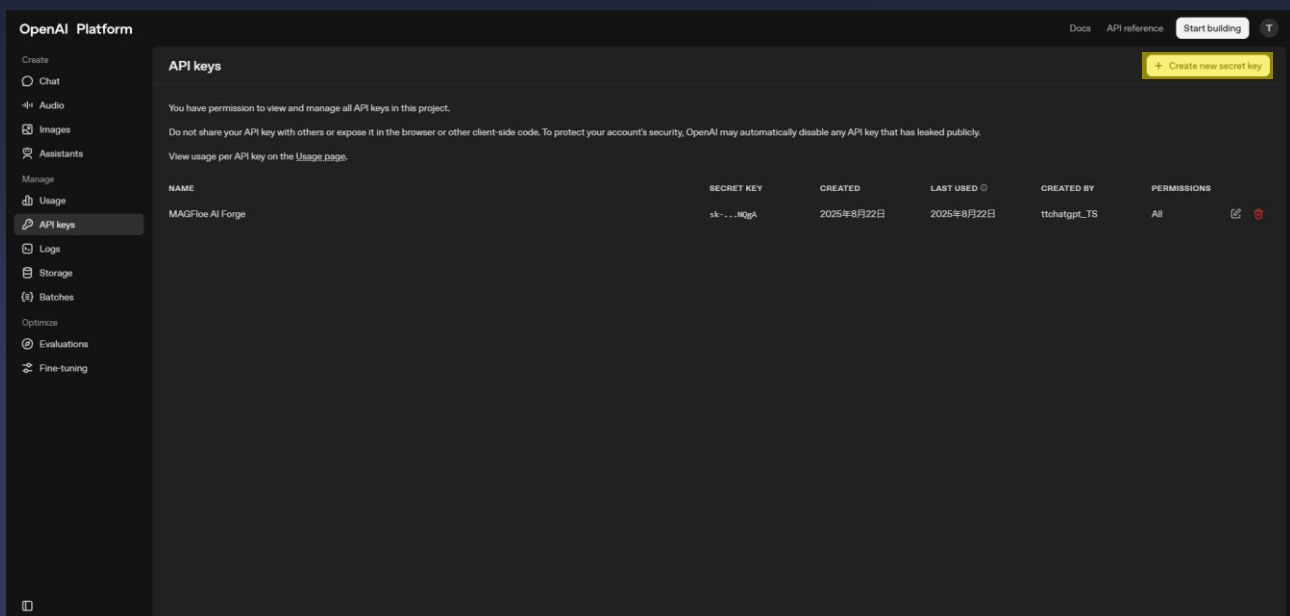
OpenAI Platform

Docs API reference Start building T

Create
Chat
Audio
Images
Assistants
Manage
Usage
API keys
Logs
Storage
Batches
Optimize
Evaluations
Fine-tuning

API keys

+ Create new secret key

You have permission to view and manage all API keys in this project.

Do not share your API key with others or expose it in the browser or other client-side code. To protect your account's security, OpenAI may automatically disable any API key that has leaked publicly.

View usage per API key on the Usage page.

| NAME | SECRET KEY | CREATED | LAST USED | CREATED BY | PERMISSIONS |
|---|---|---|---|---|---|
| MAGFloe AI Forge | sk-...NQgA | 2025年8月22日 | 2025年8月22日 | ttchatgpt_TS | All |